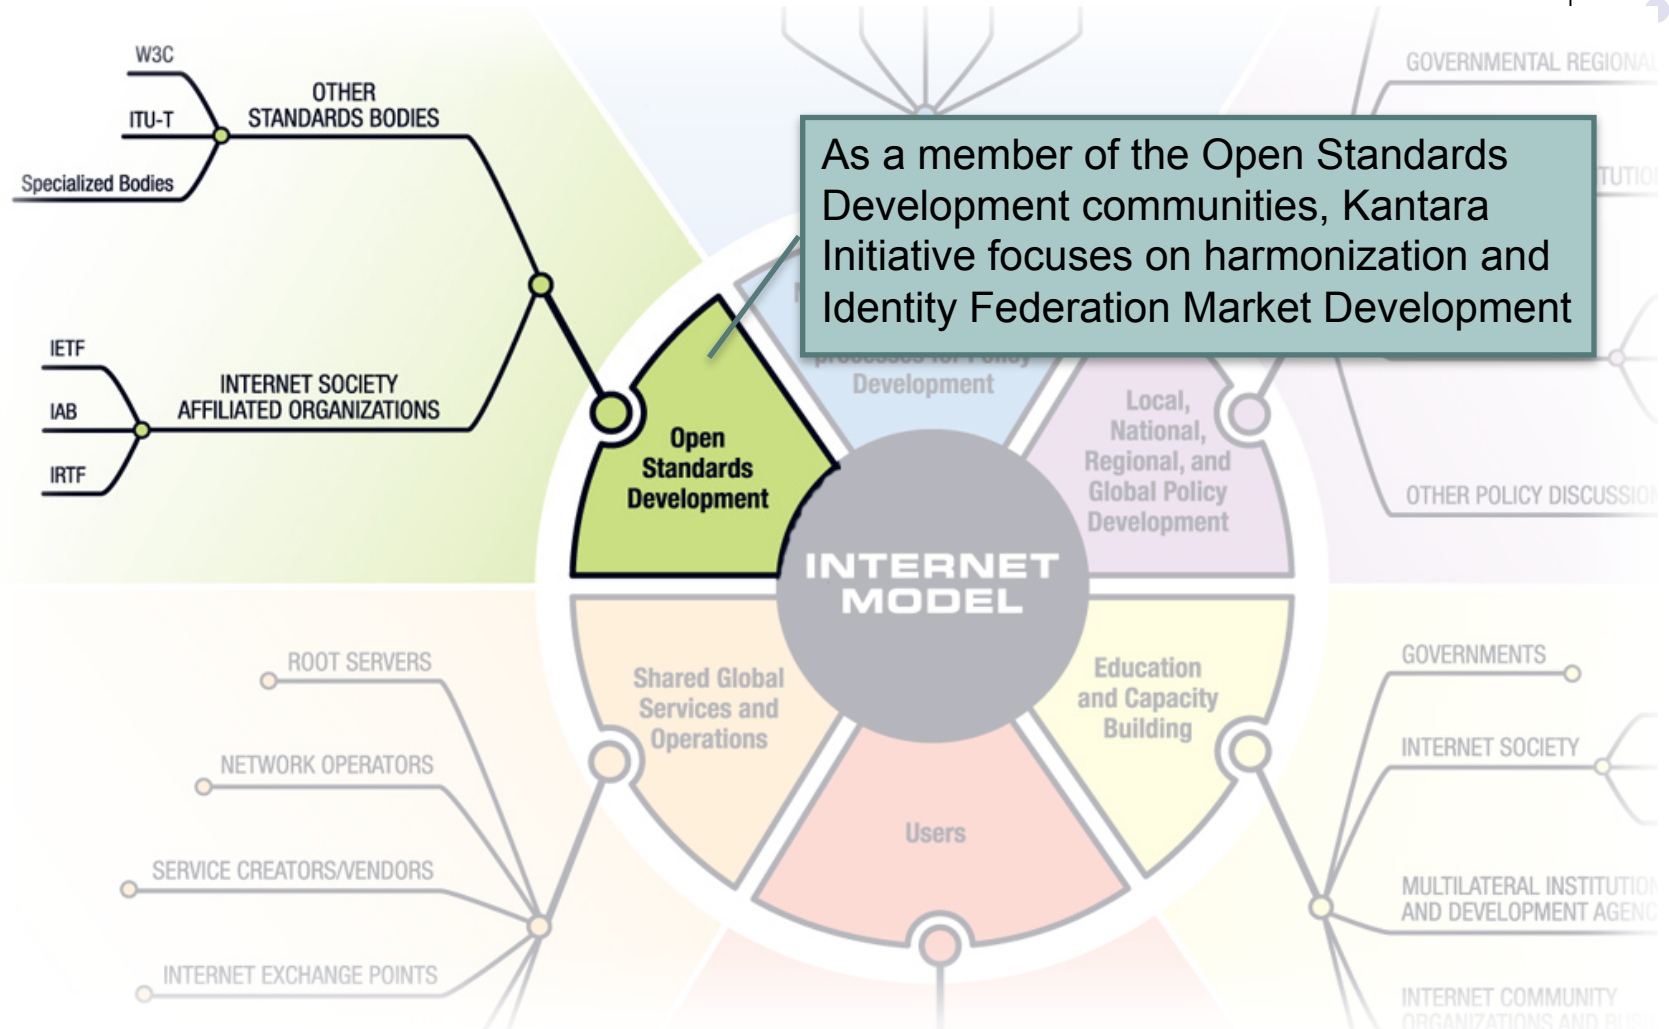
W3C

ITU-T

Specialized Bodies

OTHER STANDARDS BODIES

IETF

IAB

IRTF

INTERNET SOCIETY AFFILIATED ORGANIZATIONS

As a member of the Open Standards Development communities, Kantara Initiative focuses on harmonization and Identity Federation Market Development

GOVERNMENTAL REGIONAL

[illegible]TUTIO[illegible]

Open Standards Development

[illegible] Development

Local, National, Regional, and Global Policy Development

OTHER POLICY DISCUSSIO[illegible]

INTERNET MODEL

ROOT SERVERS

NETWORK OPERATORS

SERVICE CREATORS/VENDORS

INTERNET EXCHANGE POINTS

Shared Global Services and Operations

Users

Education and Capacity Building

GOVERNMENTS

INTERNET SOCIETY

MULTILATERAL INSTITUTIO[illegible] AND DEVELOPMENT AGEN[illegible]

INTERNET COMMUNITY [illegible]